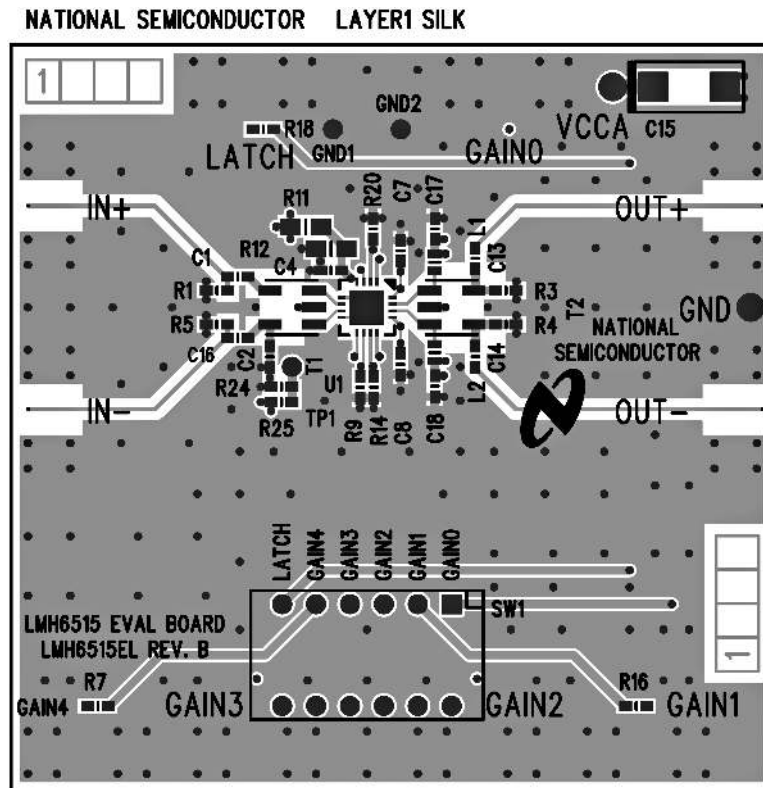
NATIONAL SEMICONDUCTOR LAYER1 SILK

1

GND2
R18
VCCA C15
LATCH GND1
GAIN0

IN+
R11
R20
C7
C17
OUT+
L1
R12
C4
C13
C1
R1
R3
T2
GND
R5
R4
NATIONAL
SEMICONDUCTOR
C16
C2
T1
C14
R24
U1
L2
IN-
TP1
OUT-
R25
R9
R14
C8
C18

LATCH
GAIN4
GAIN3
GAIN2
GAIN1
GAIN0
SW1
LMH6515 EVAL BOARD
LMH6515EL REV. B
R7
R16
GAIN4
GAIN3
GAIN2
GAIN1

1